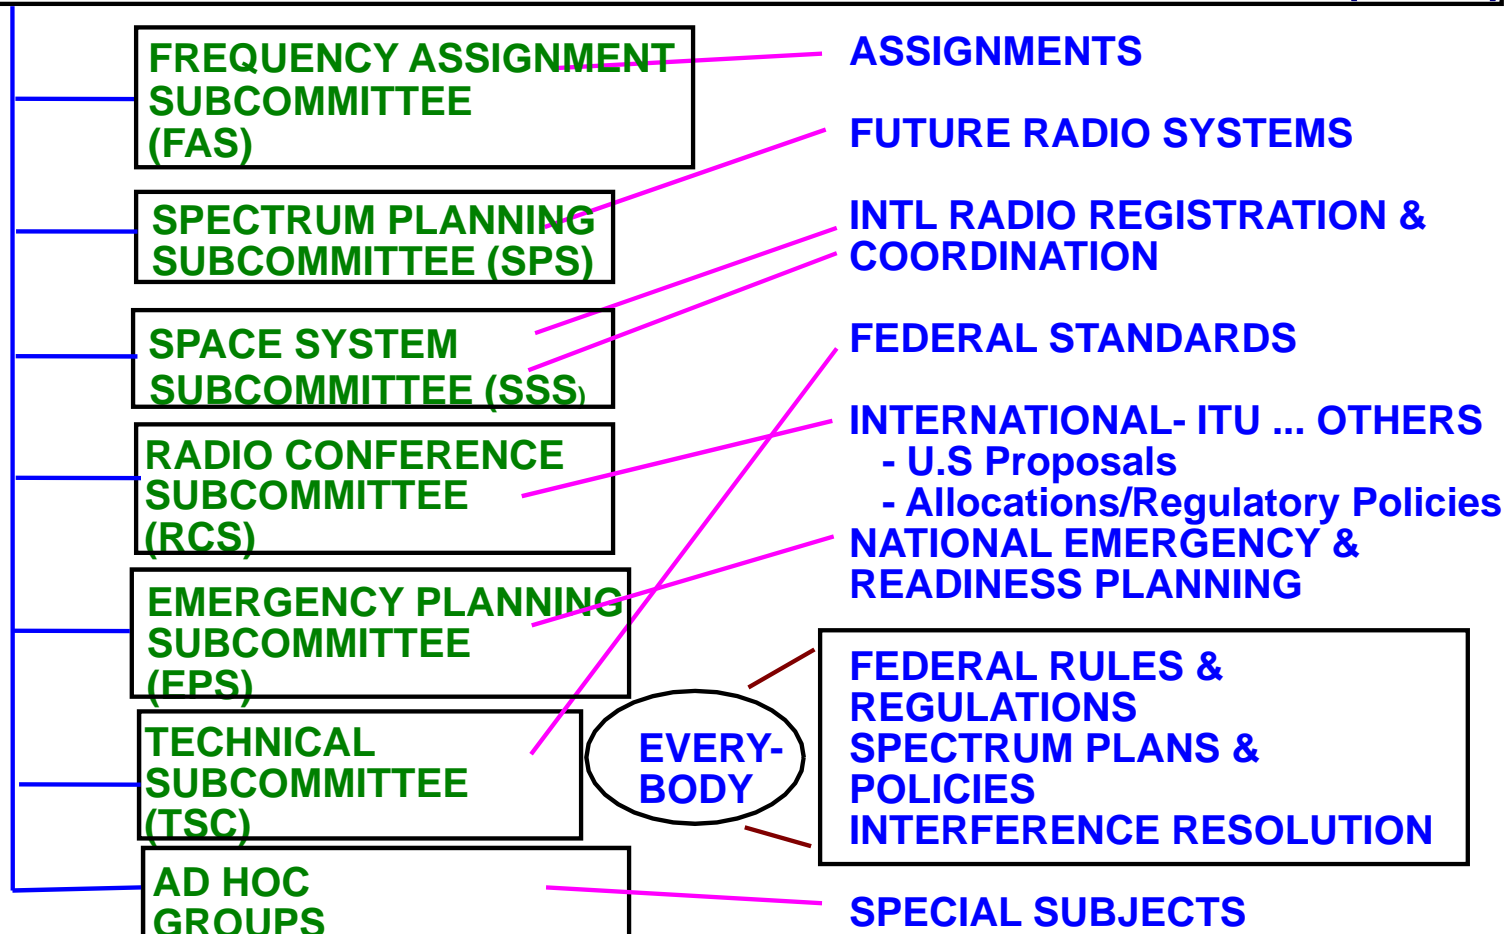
FREQUENCY ASSIGNMENT SUBCOMMITTEE (FAS)

SPECTRUM PLANNING SUBCOMMITTEE (SPS)

SPACE SYSTEM SUBCOMMITTEE (SSS)

RADIO CONFERENCE SUBCOMMITTEE (RCS)

EMERGENCY PLANNING SUBCOMMITTEE (EPS)

TECHNICAL SUBCOMMITTEE (TSC)

AD HOC GROUPS

ASSIGNMENTS

FUTURE RADIO SYSTEMS

INTL RADIO REGISTRATION & COORDINATION

FEDERAL STANDARDS

INTERNATIONAL- ITU ... OTHERS
- U.S Proposals
- Allocations/Regulatory Policies

NATIONAL EMERGENCY & READINESS PLANNING

EVERY-BODY

FEDERAL RULES & REGULATIONS
SPECTRUM PLANS & POLICIES
INTERFERENCE RESOLUTION

SPECIAL SUBJECTS